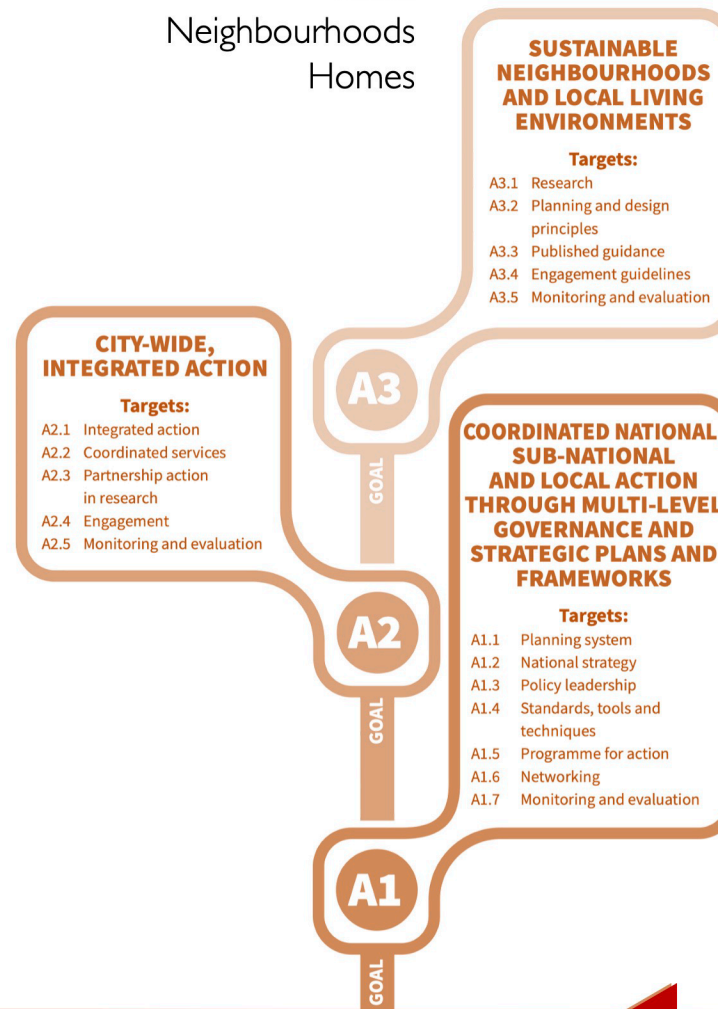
Neighbourhoods
Homes

SUSTAINABLE NEIGHBOURHOODS AND LOCAL LIVING ENVIRONMENTS

Targets:
A3.1 Research
A3.2 Planning and design principles
A3.3 Published guidance
A3.4 Engagement guidelines
A3.5 Monitoring and evaluation

CITY-WIDE, INTEGRATED ACTION

Targets:
A2.1 Integrated action
A2.2 Coordinated services
A2.3 Partnership action in research
A2.4 Engagement
A2.5 Monitoring and evaluation

A3

GOAL

COORDINATED NATIONAL SUB-NATIONAL AND LOCAL ACTION THROUGH MULTI-LEVEL GOVERNANCE AND STRATEGIC PLANS AND FRAMEWORKS

Targets:
A1.1 Planning system
A1.2 National strategy
A1.3 Policy leadership
A1.4 Standards, tools and techniques
A1.5 Programme for action
A1.6 Networking
A1.7 Monitoring and evaluation

A2

GOAL

A1

GOAL